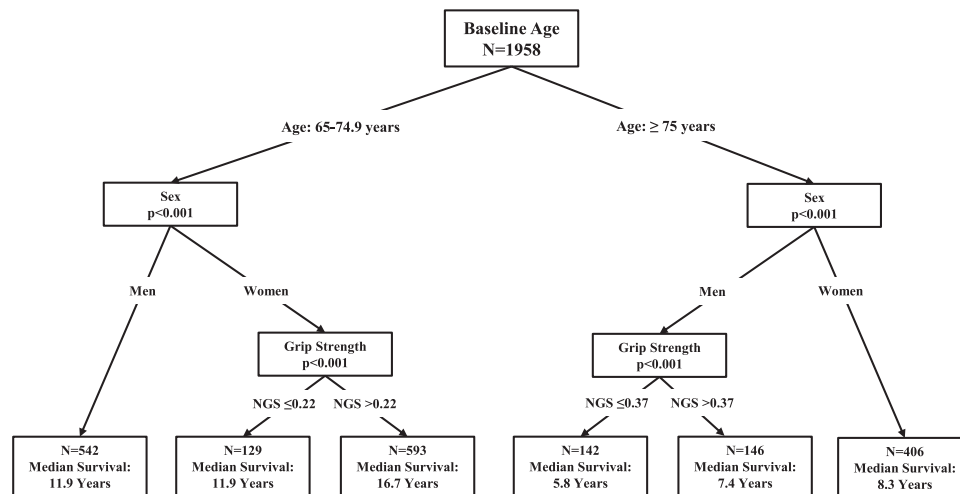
Baseline Age
N=1958

Age: 65-74.9 years

Age: ≥ 75 years

Sex
p<0.001

Sex
p<0.001

Men

Women

Men

Women

Grip Strength
p<0.001

Grip Strength
p<0.001

NGS ≤0.22

NGS >0.22

NGS ≤0.37

NGS >0.37

N=542
Median Survival:
11.9 Years

N=129
Median Survival:
11.9 Years

N=593
Median Survival:
16.7 Years

N=142
Median Survival:
5.8 Years

N=146
Median Survival:
7.4 Years

N=406
Median Survival:
8.3 Years